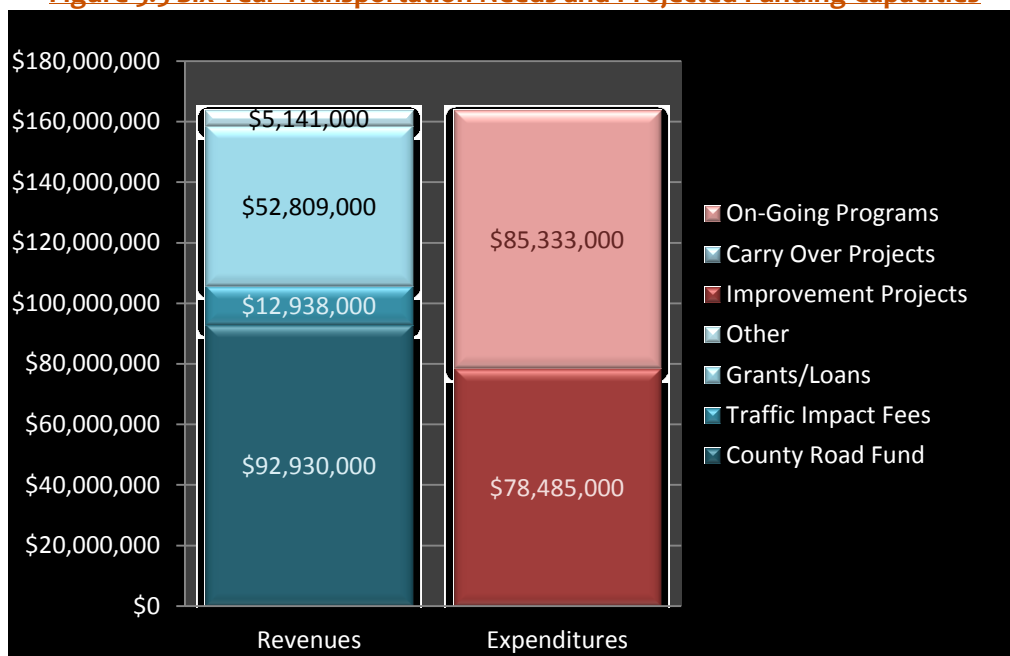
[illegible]

$180,000,000
$160,000,000
$140,000,000
$120,000,000
$100,000,000
$80,000,000
$60,000,000
$40,000,000
$20,000,000
$0

$5,141,000
$52,809,000
$12,938,000
$92,930,000

$85,333,000
$78,485,000

Revenues
Expenditures

On-Going Programs
Carry Over Projects
Improvement Projects
Other
Grants/Loans
Traffic Impact Fees
County Road Fund